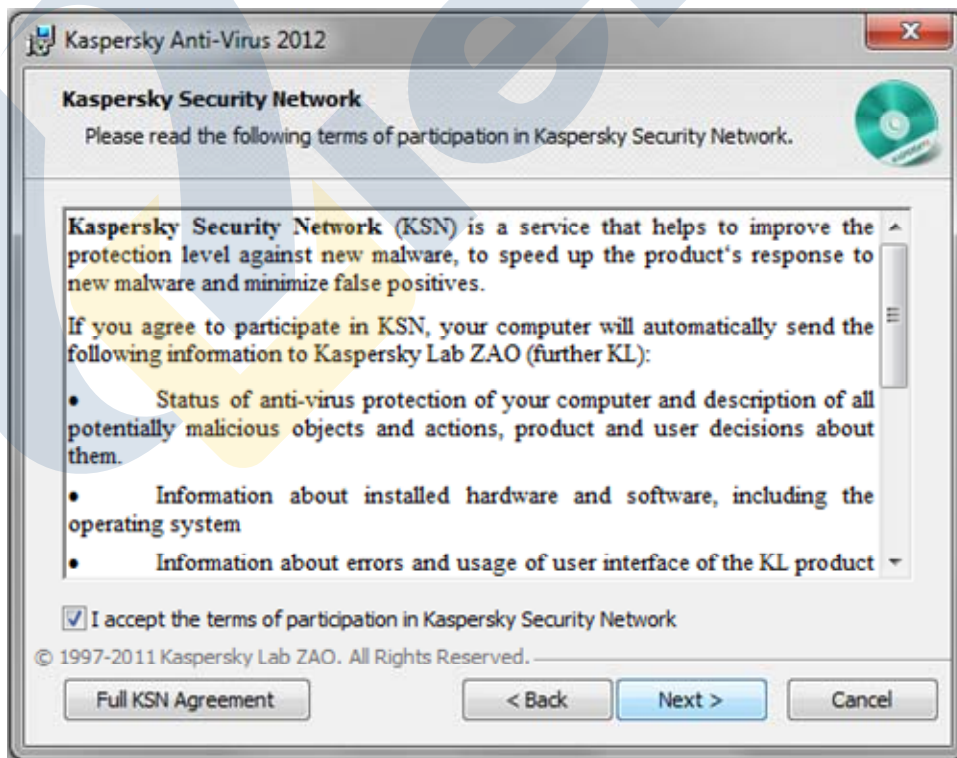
Kaspersky Anti-Virus 2012

Kaspersky Security Network
Please read the following terms of participation in Kaspersky Security Network.

Kaspersky Security Network (KSN) is a service that helps to improve the protection level against new malware, to speed up the product's response to new malware and minimize false positives.

If you agree to participate in KSN, your computer will automatically send the following information to Kaspersky Lab ZAO (further KL):

• Status of anti-virus protection of your computer and description of all potentially malicious objects and actions, product and user decisions about them.

• Information about installed hardware and software, including the operating system

• Information about errors and usage of user interface of the KL product

I accept the terms of participation in Kaspersky Security Network

© 1997-2011 Kaspersky Lab ZAO. All Rights Reserved.

Full KSN Agreement

< Back

Next >

Cancel